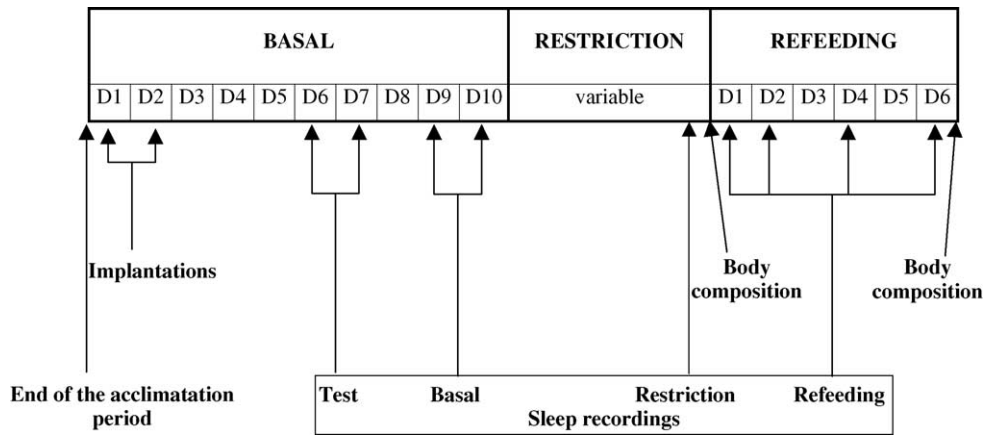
| BASAL | | | | | | | | | | RESTRICTION | REFEEDING | | | | | |
|---|---|---|---|---|---|---|---|---|---|---|---|---|---|---|---|---|
| D1 | D2 | D3 | D4 | D5 | D6 | D7 | D8 | D9 | D10 | variable | D1 | D2 | D3 | D4 | D5 | D6 |

Implantations

Body composition

Body composition

End of the acclimatation period

Test Basal Restriction Refeeding
Sleep recordings